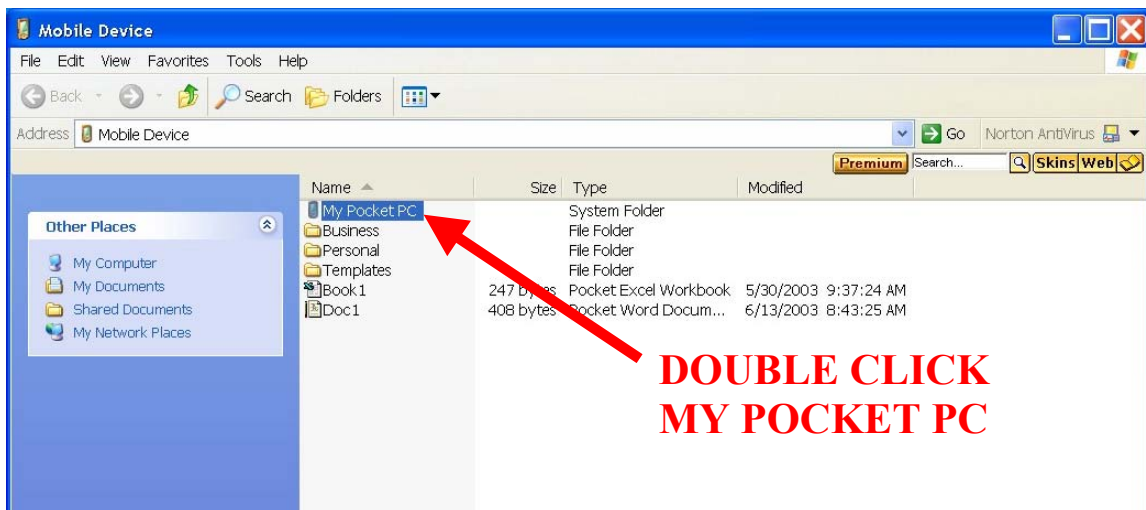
Mobile Device

File Edit View Favorites Tools Help

Back Search Folders

Address Mobile Device Go Norton AntiVirus

Premium Search... Skins Web

Other Places

My Computer
My Documents
Shared Documents
My Network Places

| Name | Size | Type | Modified |
|---|---|---|---|
| My Pocket PC | | System Folder | |
| Business | | File Folder | |
| Personal | | File Folder | |
| Templates | | File Folder | |
| Book1 | 247 bytes | Pocket Excel Workbook | 5/30/2003 9:37:24 AM |
| Doc1 | 408 bytes | Pocket Word Docum... | 6/13/2003 8:43:25 AM |

DOUBLE CLICK MY POCKET PC